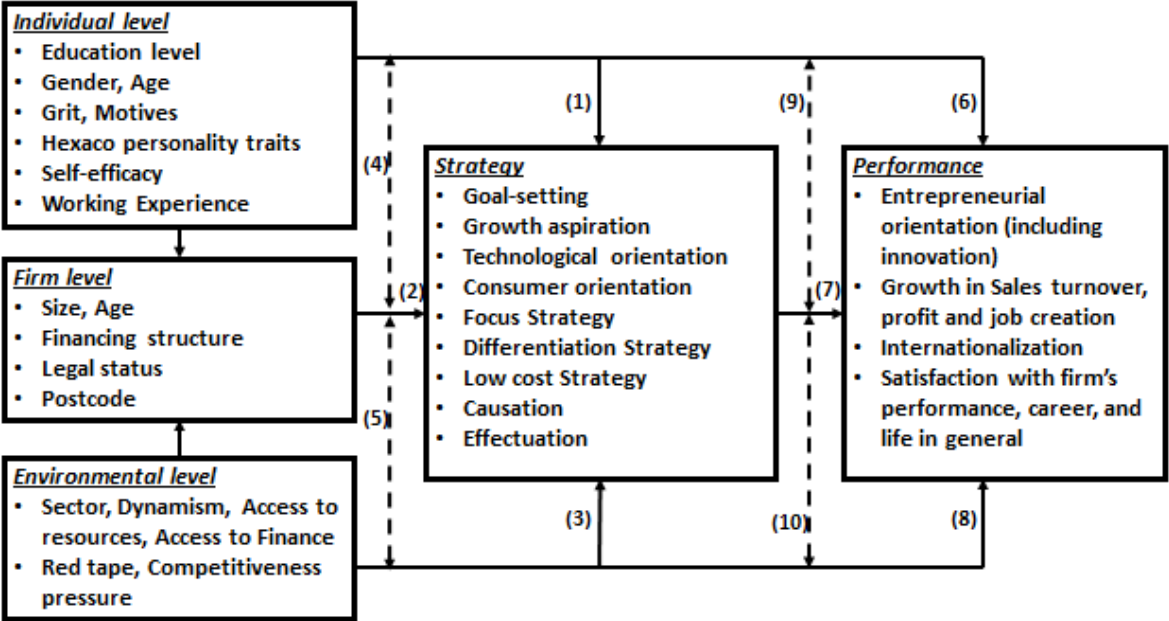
Individual level
• Education level
• Gender, Age
• Grit, Motives
• Hexaco personality traits
• Self-efficacy
• Working Experience

Firm level
• Size, Age
• Financing structure
• Legal status
• Postcode

Environmental level
• Sector, Dynamism, Access to resources, Access to Finance
• Red tape, Competitiveness pressure

(1)
(2)
(3)
(4)
(5)

Strategy
• Goal-setting
• Growth aspiration
• Technological orientation
• Consumer orientation
• Focus Strategy
• Differentiation Strategy
• Low cost Strategy
• Causation
• Effectuation

(9)
(6)
(7)
(10)
(8)

Performance
• Entrepreneurial orientation (including innovation)
• Growth in Sales turnover, profit and job creation
• Internationalization
• Satisfaction with firm's performance, career, and life in general